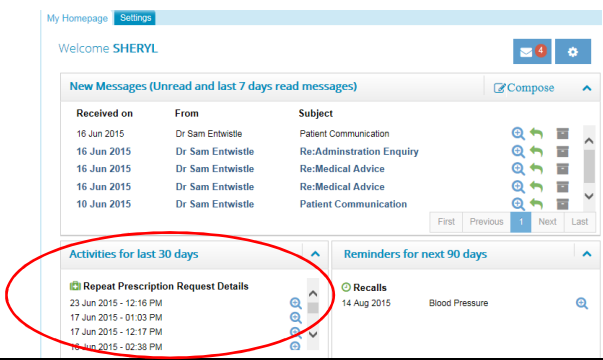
My Homepage Settings

Welcome SHERYL

4

New Messages (Unread and last 7 days read messages)

Compose

| Received on | From | Subject |
|---|---|---|
| 16 Jun 2015 | Dr Sam Entwistle | Patient Communication |
| 16 Jun 2015 | Dr Sam Entwistle | Re:Adminstration Enquiry |
| 16 Jun 2015 | Dr Sam Entwistle | Re:Medical Advice |
| 16 Jun 2015 | Dr Sam Entwistle | Re:Medical Advice |
| 10 Jun 2015 | Dr Sam Entwistle | Patient Communication |

First Previous 1 Next Last

Activities for last 30 days

Repeat Prescription Request Details

23 Jun 2015 - 12:16 PM
17 Jun 2015 - 01:03 PM
17 Jun 2015 - 12:17 PM
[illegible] Jun 2015 - 02:38 PM

Reminders for next 90 days

Recalls

14 Aug 2015 Blood Pressure